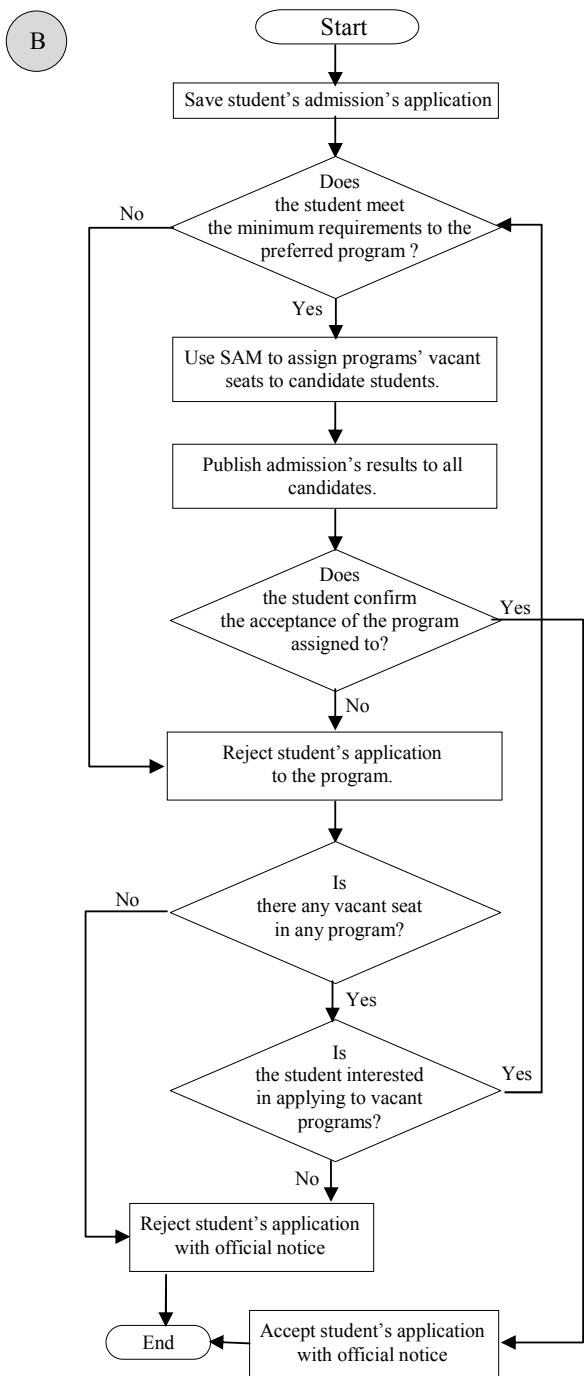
B

Start

Save student's admission's application

Does the student meet the minimum requirements to the preferred program ?

No

Yes

Use SAM to assign programs' vacant seats to candidate students.

Publish admission's results to all candidates.

Does the student confirm the acceptance of the program assigned to?

Yes

No

Reject student's application to the program.

Is there any vacant seat in any program?

No

Yes

Is the student interested in applying to vacant programs?

Yes

No

Reject student's application with official notice

End

Accept student's application with official notice